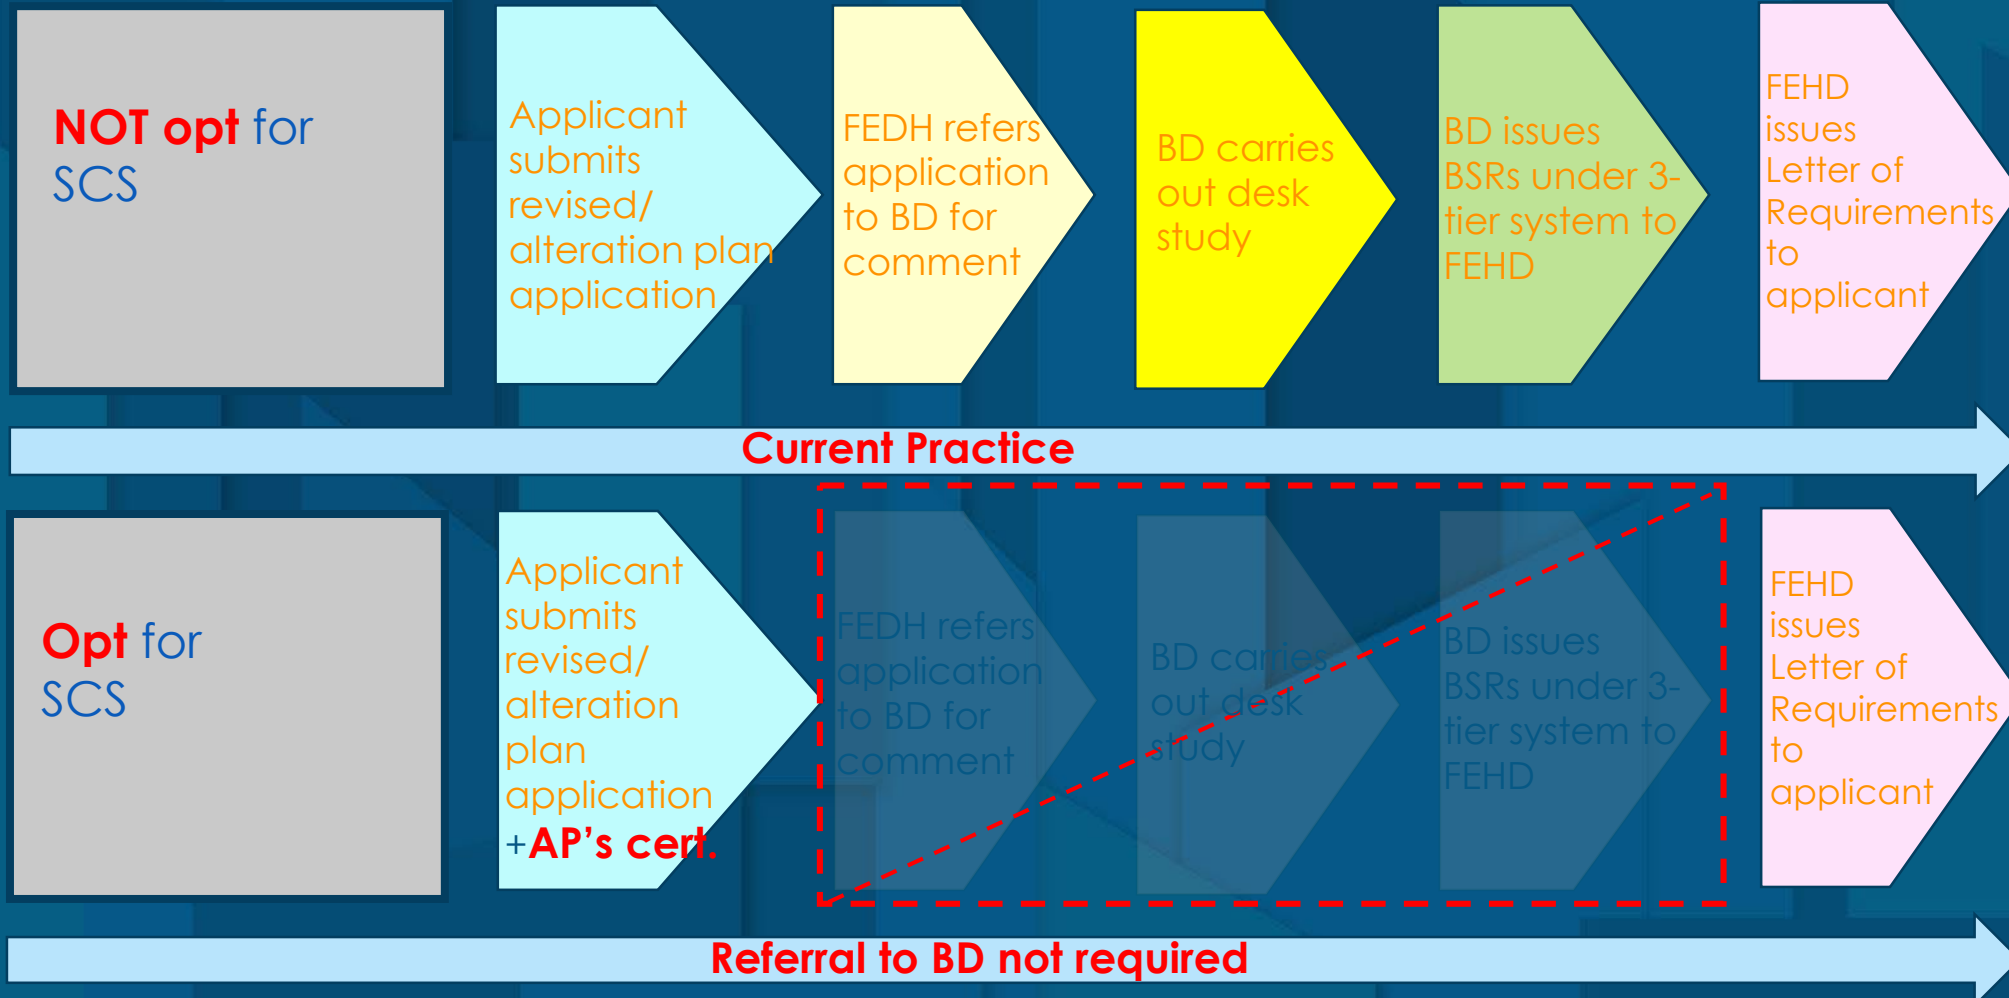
NOT opt for SCS

Applicant submits revised/ alteration plan application

FEDH refers application to BD for comment

BD carries out desk study

BD issues BSRs under 3-tier system to FEHD

FEHD issues Letter of Requirements to applicant

Current Practice

Opt for SCS

Applicant submits revised/ alteration plan application +AP's cert.

FEDH refers application to BD for comment

BD carries out desk study

BD issues BSRs under 3-tier system to FEHD

FEHD issues Letter of Requirements to applicant

Referral to BD not required